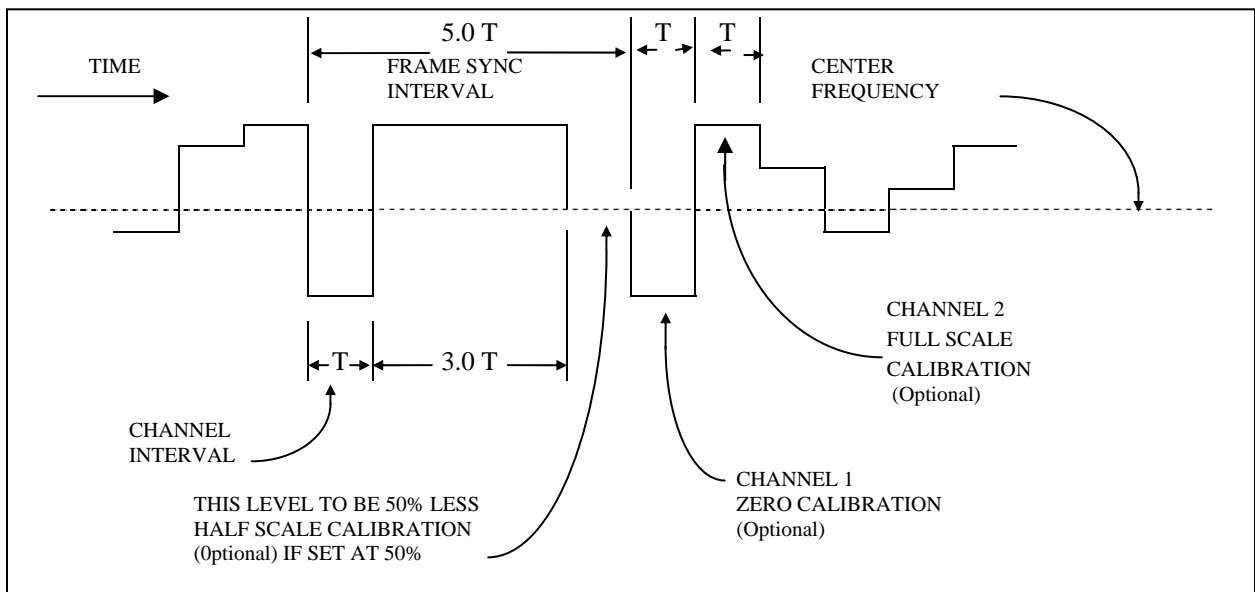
TIME

5.0 T

FRAME SYNC INTERVAL

T

T

CENTER FREQUENCY

T

3.0 T

CHANNEL 2 FULL SCALE CALIBRATION (Optional)

CHANNEL INTERVAL

CHANNEL 1 ZERO CALIBRATION (Optional)

THIS LEVEL TO BE 50% LESS HALF SCALE CALIBRATION (0ptional) IF SET AT 50%